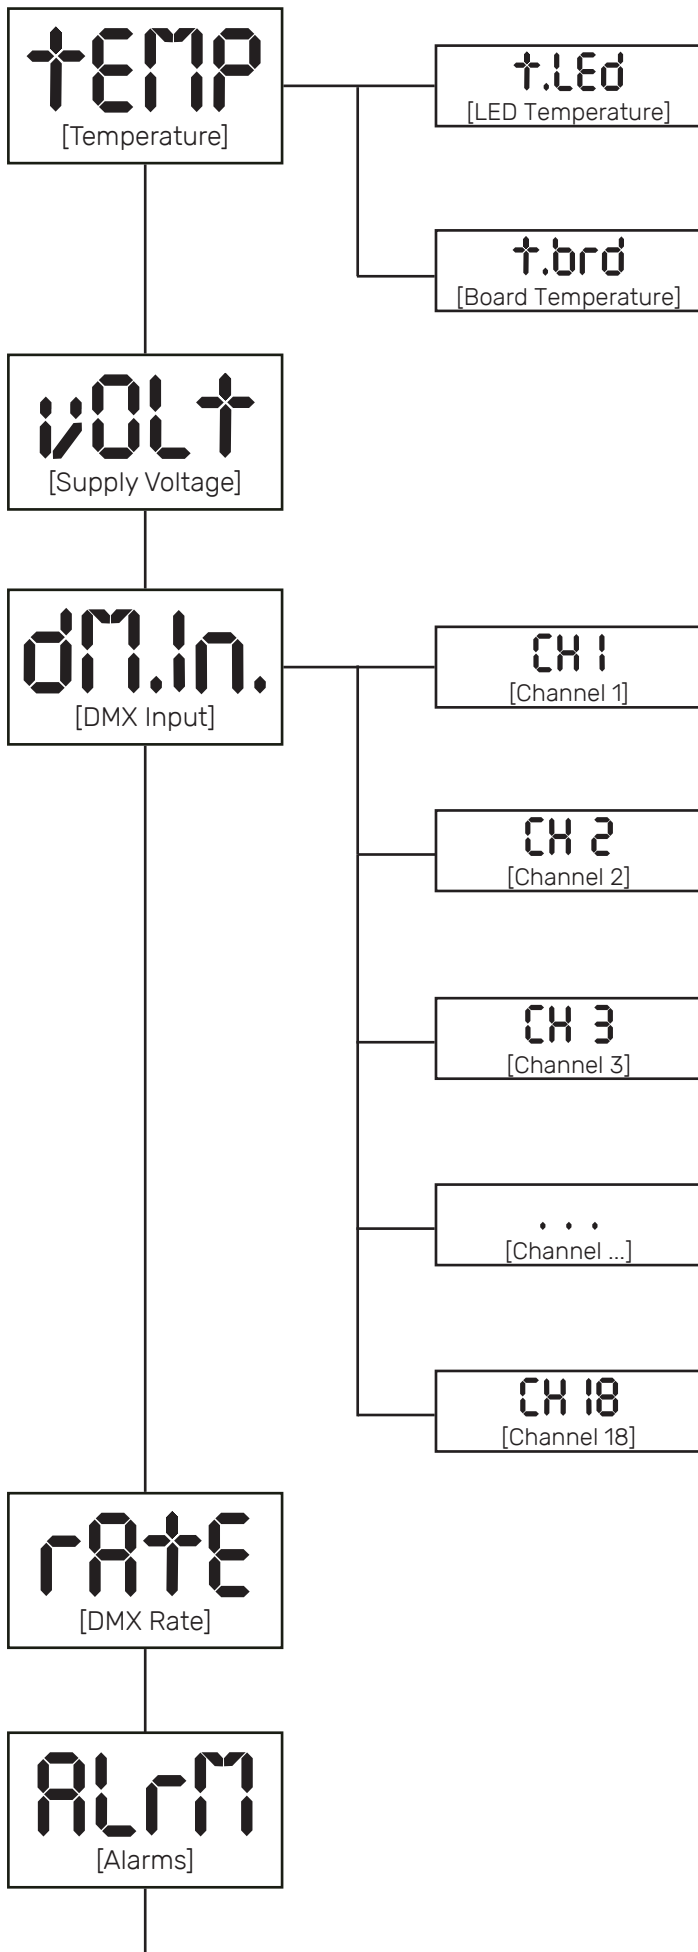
tEMP
[Temperature]

t.LEd
[LED Temperature]

t.brd
[Board Temperature]

vOLt
[Supply Voltage]

dM.In.
[DMX Input]

CH 1
[Channel 1]

CH 2
[Channel 2]

CH 3
[Channel 3]

. . .
[Channel ...]

CH 18
[Channel 18]

rAtE
[DMX Rate]

ALrM
[Alarms]